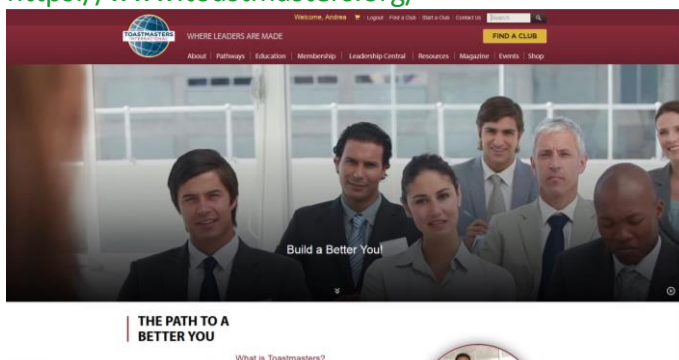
https://www.toastmasters.org/

TOASTMASTERS INTERNATIONAL

WHERE LEADERS ARE MADE

Welcome, Andrea | Logout | Find a Club | Start a Club | Contact Us | Search

FIND A CLUB

About | Pathways | Education | Membership | Leadership Central | Resources | Magazine | Events | Shop

Build a Better You!

THE PATH TO A BETTER YOU

What is Toastmasters?